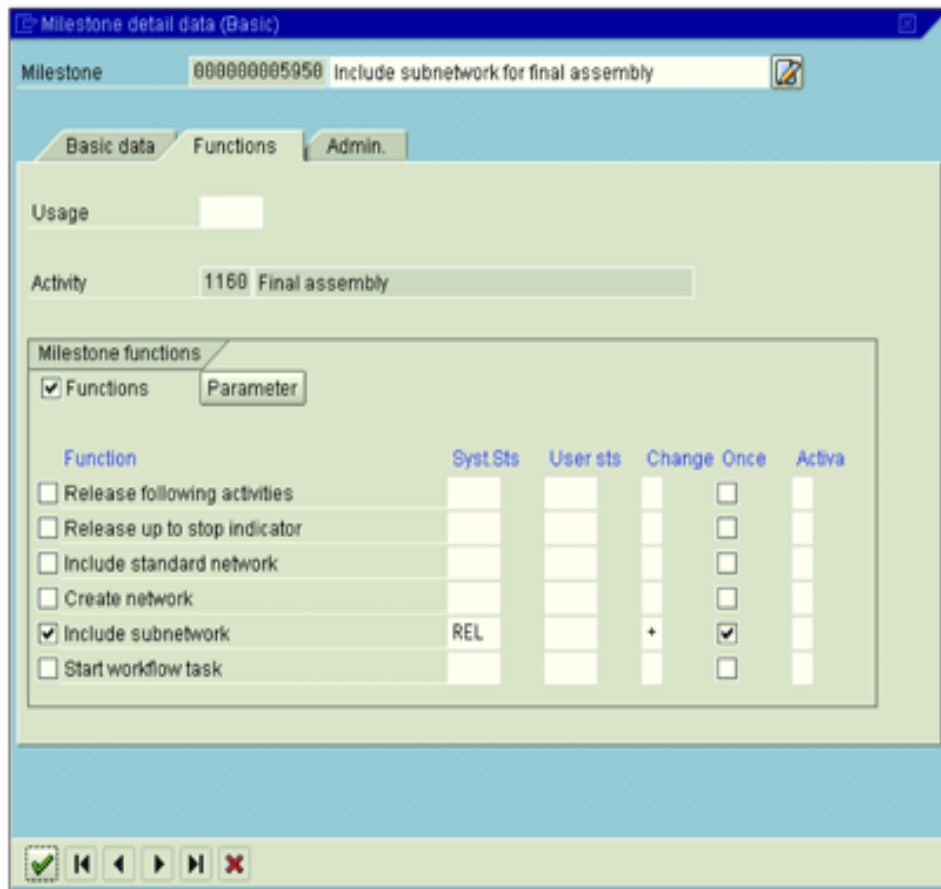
Milestone detail data (Basic)

Milestone 000000005950 Include subnetwork for final assembly

Basic data | Functions | Admin.

Usage

Activity 1160 Final assembly

Milestone functions

Functions Parameter

| Function | Syst.Sts | User sts | Change | Once | Activa |
|---|---|---|---|---|---|
| Release following activities | | | | | |
| Release up to stop indicator | | | | | |
| Include standard network | | | | | |
| Create network | | | | | |
| Include subnetwork | REL | | + | ✔ | |
| Start workflow task | | | | | |